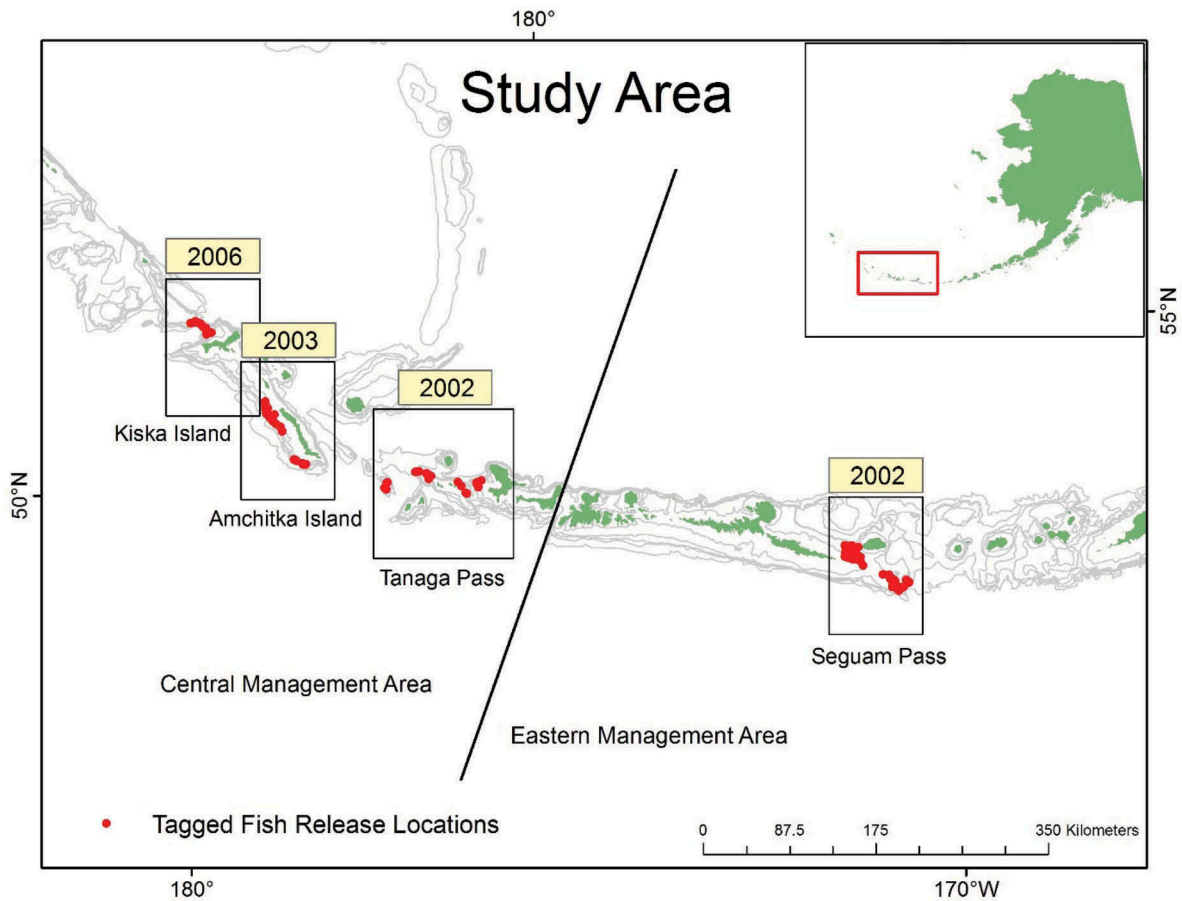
180°

Study Area

55°N

2006

2003

2002

Kiska Island

50°N

Amchitka Island

Tanaga Pass

2002

Seguam Pass

Central Management Area

Eastern Management Area

Tagged Fish Release Locations

0 87.5 175 350 Kilometers

180°

170°W